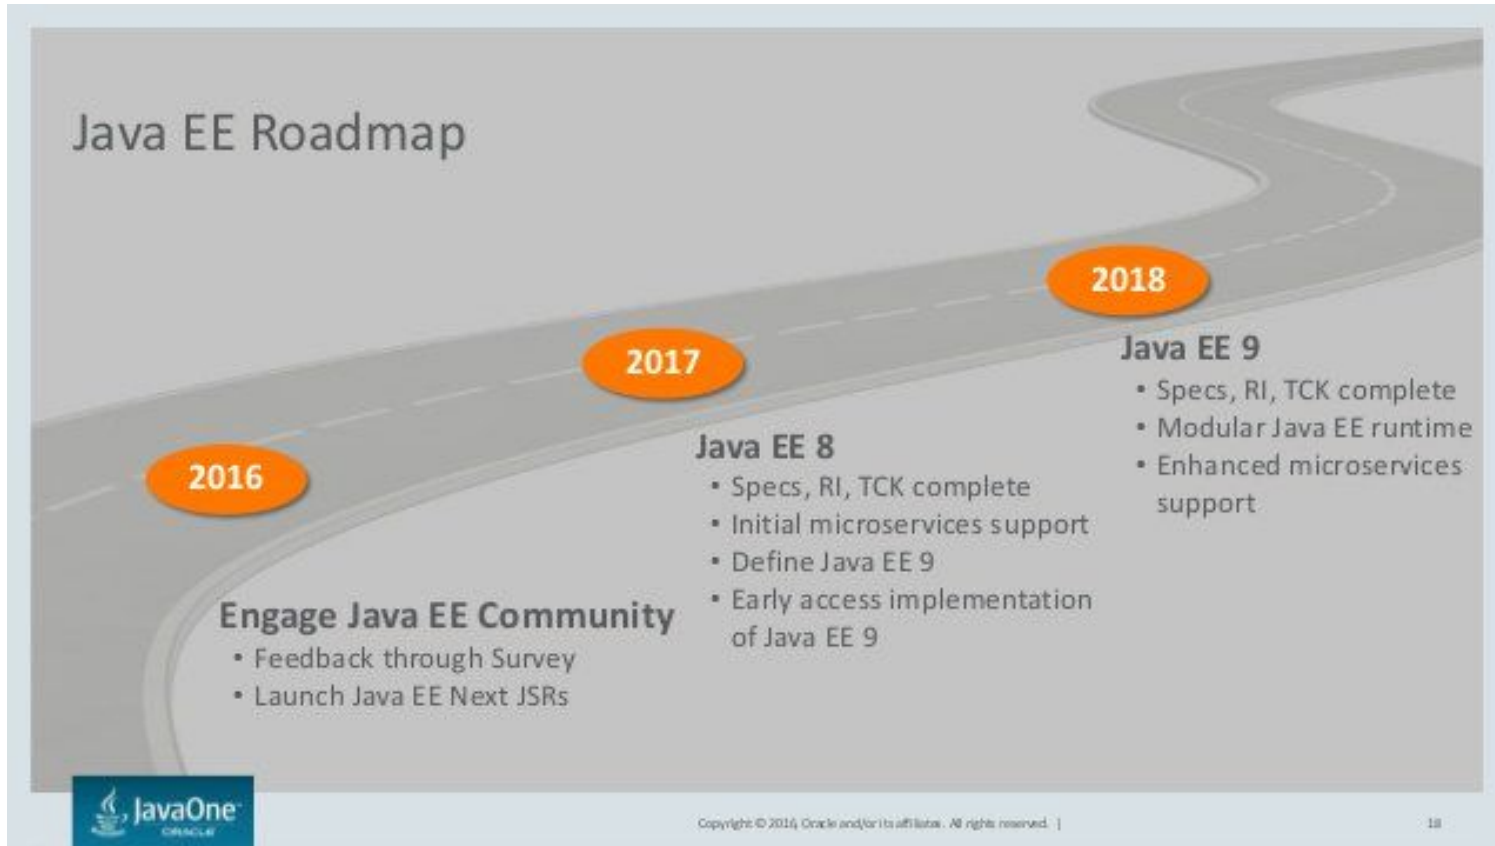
Java EE Roadmap

2016

2017

2018

Java EE 9
• Specs, RI, TCK complete
• Modular Java EE runtime
• Enhanced microservices support

Java EE 8
• Specs, RI, TCK complete
• Initial microservices support
• Define Java EE 9
• Early access implementation of Java EE 9

Engage Java EE Community
• Feedback through Survey
• Launch Java EE Next JSRs

JavaOne ORACLE

Copyright © 2016, Oracle and/or its affiliates. All rights reserved. |

18